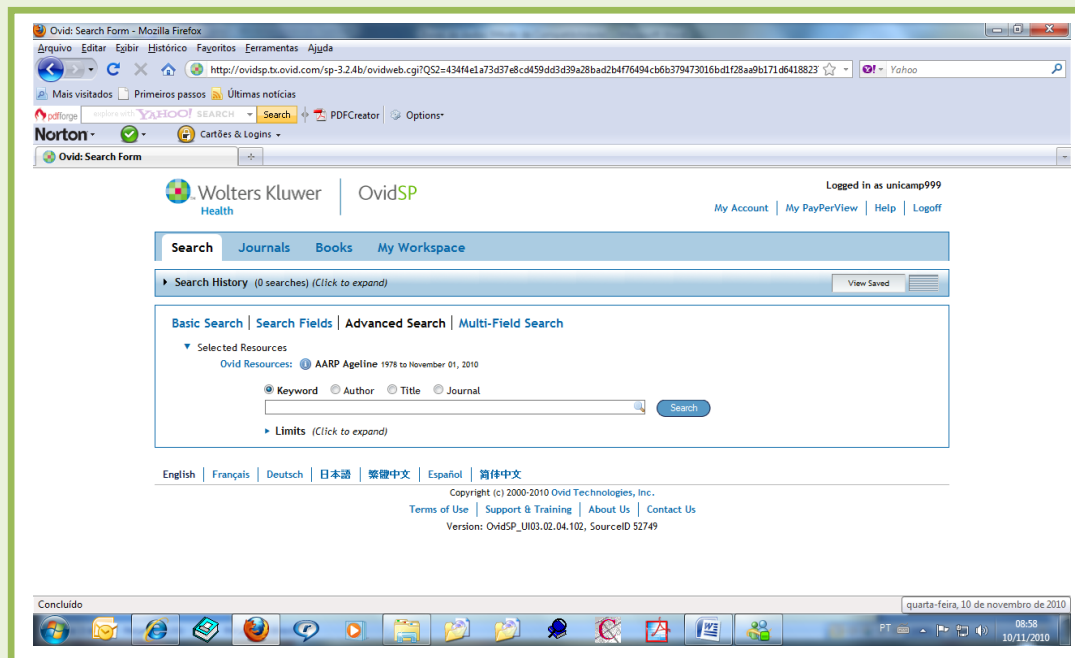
Ovid: Search Form - Mozilla Firefox

Arquivo Editar Exibir Histórico Favoritos Ferramentas Ajuda

http://ovidsp.tx.ovid.com/sp-3.2.4b/ovidweb.cgi?QS2=434f4e1a73d37e8cd459dd3d39a28bad2b4f76494cb6b379473016bd1f28aa9b171d6418823

Yahoo

Mais visitados Primeiros passos Últimas notícias

pdfforge explore with YAHOO! SEARCH Search PDFCreator Options

Norton Cartões & Logins

Ovid: Search Form

Wolters Kluwer Health | OvidSP

Logged in as unicamp999

My Account | My PayPerView | Help | Logoff

Search Journals Books My Workspace

Search History (0 searches) (Click to expand) View Saved

Basic Search | Search Fields | Advanced Search | Multi-Field Search

Selected Resources

Ovid Resources: AARP Ageline 1978 to November 01, 2010

Keyword Author Title Journal

Search

Limits (Click to expand)

English | Français | Deutsch | 日本語 | 繁體中文 | Español | 簡体中文

Copyright (c) 2000-2010 Ovid Technologies, Inc.

Terms of Use | Support & Training | About Us | Contact Us

Version: OvidSP_UI03.02.04.102, SourceID 52749

Concluído

quarta-feira, 10 de novembro de 2010

PT 08:58 10/11/2010